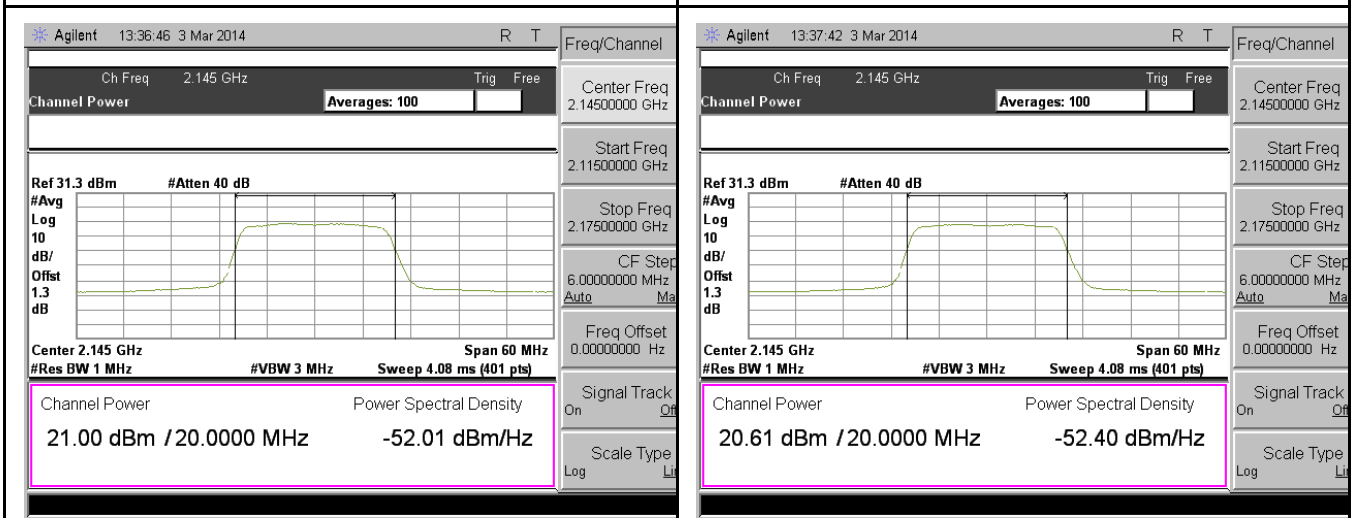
Agilent 13:36:46 3 Mar 2014 R T

Freq/Channel

Ch Freq 2.145 GHz Trig Free

Channel Power Averages: 100

Center Freq
2.14500000 GHz

Start Freq
2.11500000 GHz

Ref 31.3 dBm #Atten 40 dB

#Avg
Log
10
dB/
Offst
1.3
dB

Stop Freq
2.17500000 GHz

CF Step
6.00000000 MHz
Auto Ma

Freq Offset
0.00000000 Hz

Center 2.145 GHz Span 60 MHz
#Res BW 1 MHz #VBW 3 MHz Sweep 4.08 ms (401 pts)

Signal Track
On Of

Channel Power Power Spectral Density

21.00 dBm /20.0000 MHz -52.01 dBm/Hz

Scale Type
Log Li

Agilent 13:37:42 3 Mar 2014 R T

Freq/Channel

Ch Freq 2.145 GHz Trig Free

Channel Power Averages: 100

Center Freq
2.14500000 GHz

Start Freq
2.11500000 GHz

Ref 31.3 dBm #Atten 40 dB

#Avg
Log
10
dB/
Offst
1.3
dB

Stop Freq
2.17500000 GHz

CF Step
6.00000000 MHz
Auto Ma

Freq Offset
0.00000000 Hz

Center 2.145 GHz Span 60 MHz
#Res BW 1 MHz #VBW 3 MHz Sweep 4.08 ms (401 pts)

Signal Track
On Of

Channel Power Power Spectral Density

20.61 dBm /20.0000 MHz -52.40 dBm/Hz

Scale Type
Log Li